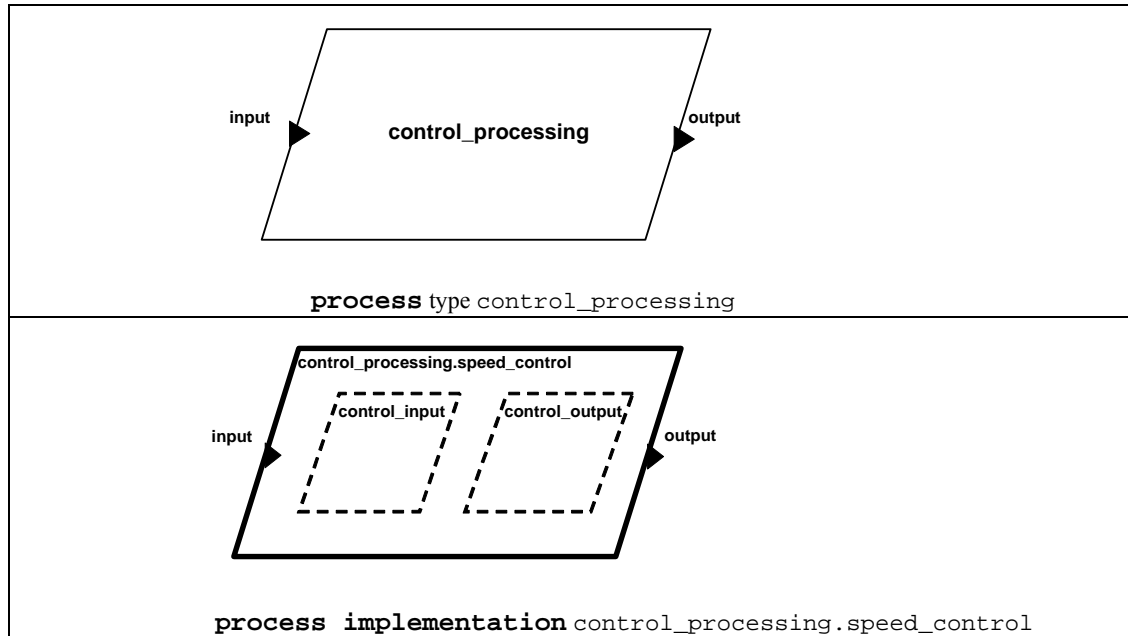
input

control_processing

output

process type control_processing

control_processing.speed_control

control_input

control_output

input

output

process implementation control_processing.speed_control